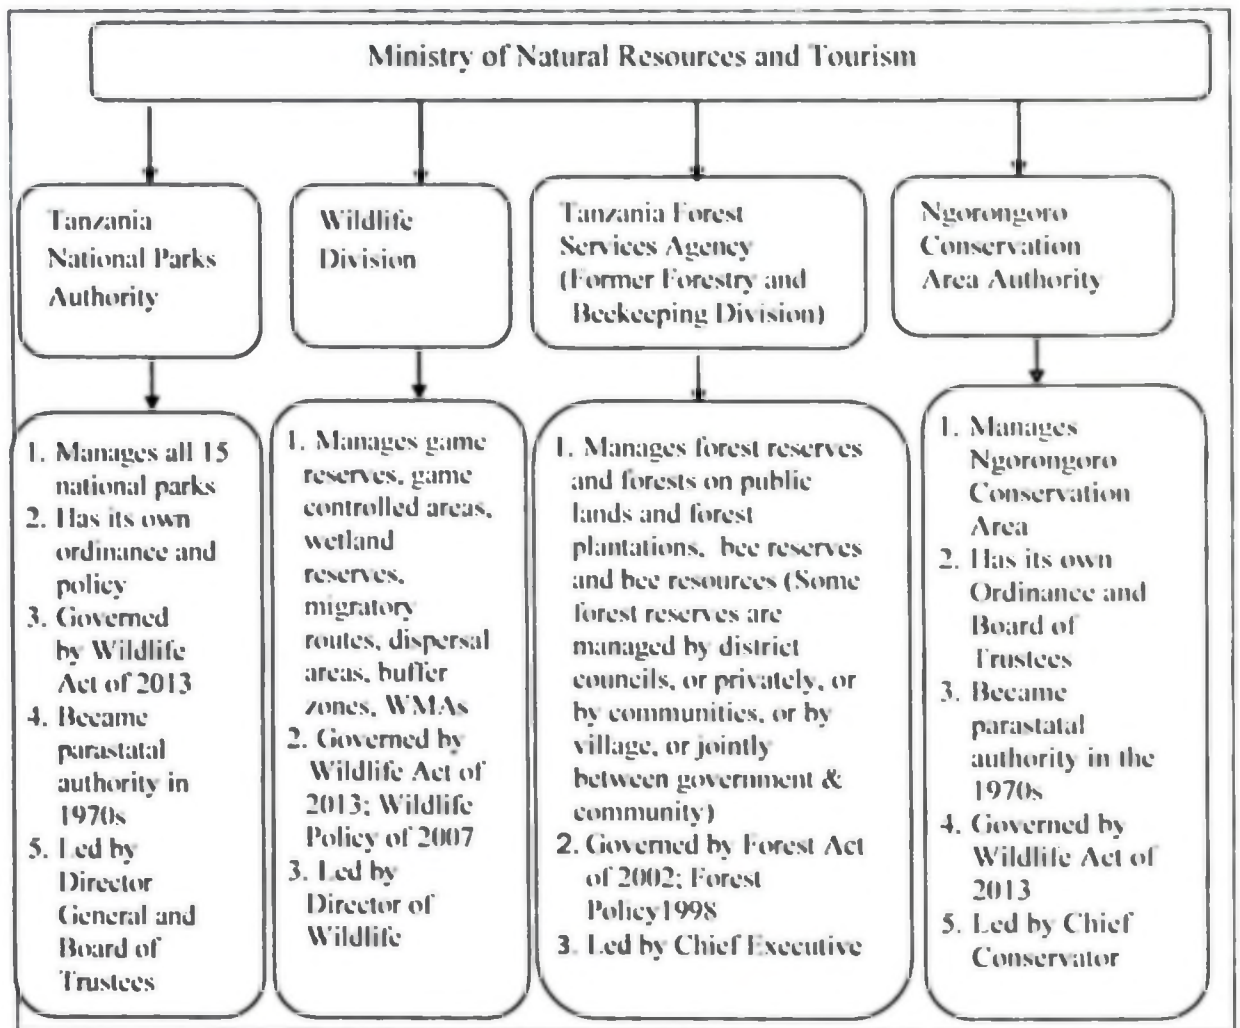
Ministry of Natural Resources and Tourism

Tanzania National Parks Authority

1. Manages all 15 national parks
2. Has its own ordinance and policy
3. Governed by Wildlife Act of 2013
4. Became parastatal authority in 1970s
5. Led by Director General and Board of Trustees

Wildlife Division

1. Manages game reserves, game controlled areas, wetland reserves, migratory routes, dispersal areas, buffer zones, WMAs
2. Governed by Wildlife Act of 2013; Wildlife Policy of 2007
3. Led by Director of Wildlife

Tanzania Forest Services Agency (Former Forestry and Beekeeping Division)

1. Manages forest reserves and forests on public lands and forest plantations, bee reserves and bee resources (Some forest reserves are managed by district councils, or privately, or by communities, or by village, or jointly between government & community)
2. Governed by Forest Act of 2002; Forest Policy1998
3. Led by Chief Executive

Ngorongoro Conservation Area Authority

1. Manages Ngorongoro Conservation Area
2. Has its own Ordinance and Board of Trustees
3. Became parastatal authority in the 1970s
4. Governed by Wildlife Act of 2013
5. Led by Chief Conservator